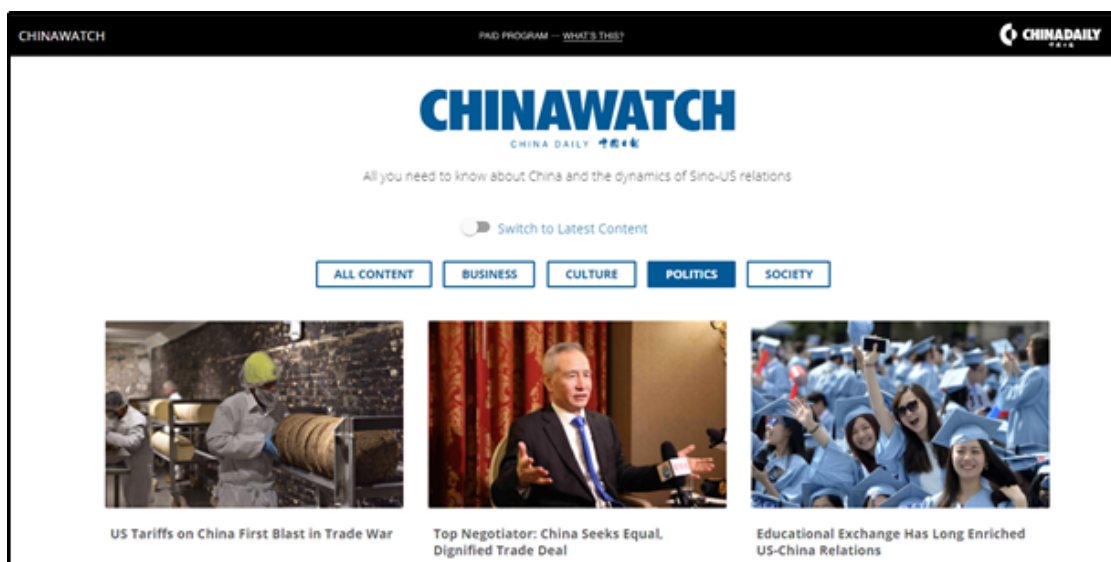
CHINAWATCH

PAID PROGRAM — WHAT'S THIS?

CHINADAILY

CHINAWATCH

CHINA DAILY 中国日报

All you need to know about China and the dynamics of Sino-US relations

Switch to Latest Content

ALL CONTENT | BUSINESS | CULTURE | POLITICS | SOCIETY

US Tariffs on China First Blast in Trade War

Top Negotiator: China Seeks Equal, Dignified Trade Deal

Educational Exchange Has Long Enriched US-China Relations